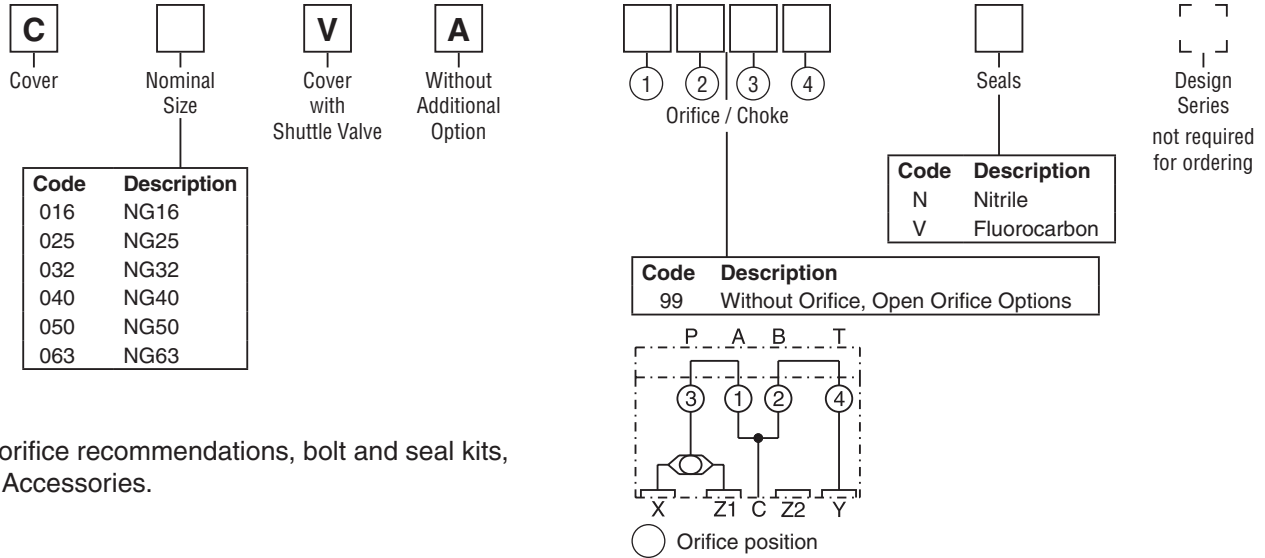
C
Cover

Nominal Size

V
Cover with Shuttle Valve

A
Without Additional Option

| Code | Description |
|---|---|
| 016 | NG16 |
| 025 | NG25 |
| 032 | NG32 |
| 040 | NG40 |
| 050 | NG50 |
| 063 | NG63 |

orifice recommendations, bolt and seal kits, Accessories.

1 2 3 4
Orifice / Choke

| Code | Description |
|---|---|
| 99 | Without Orifice, Open Orifice Options |

P A B T
3 1 2 4
X Z1 C Z2 Y
Orifice position

Seals

| Code | Description |
|---|---|
| N | Nitrile |
| V | Fluorocarbon |

Design Series
not required for ordering